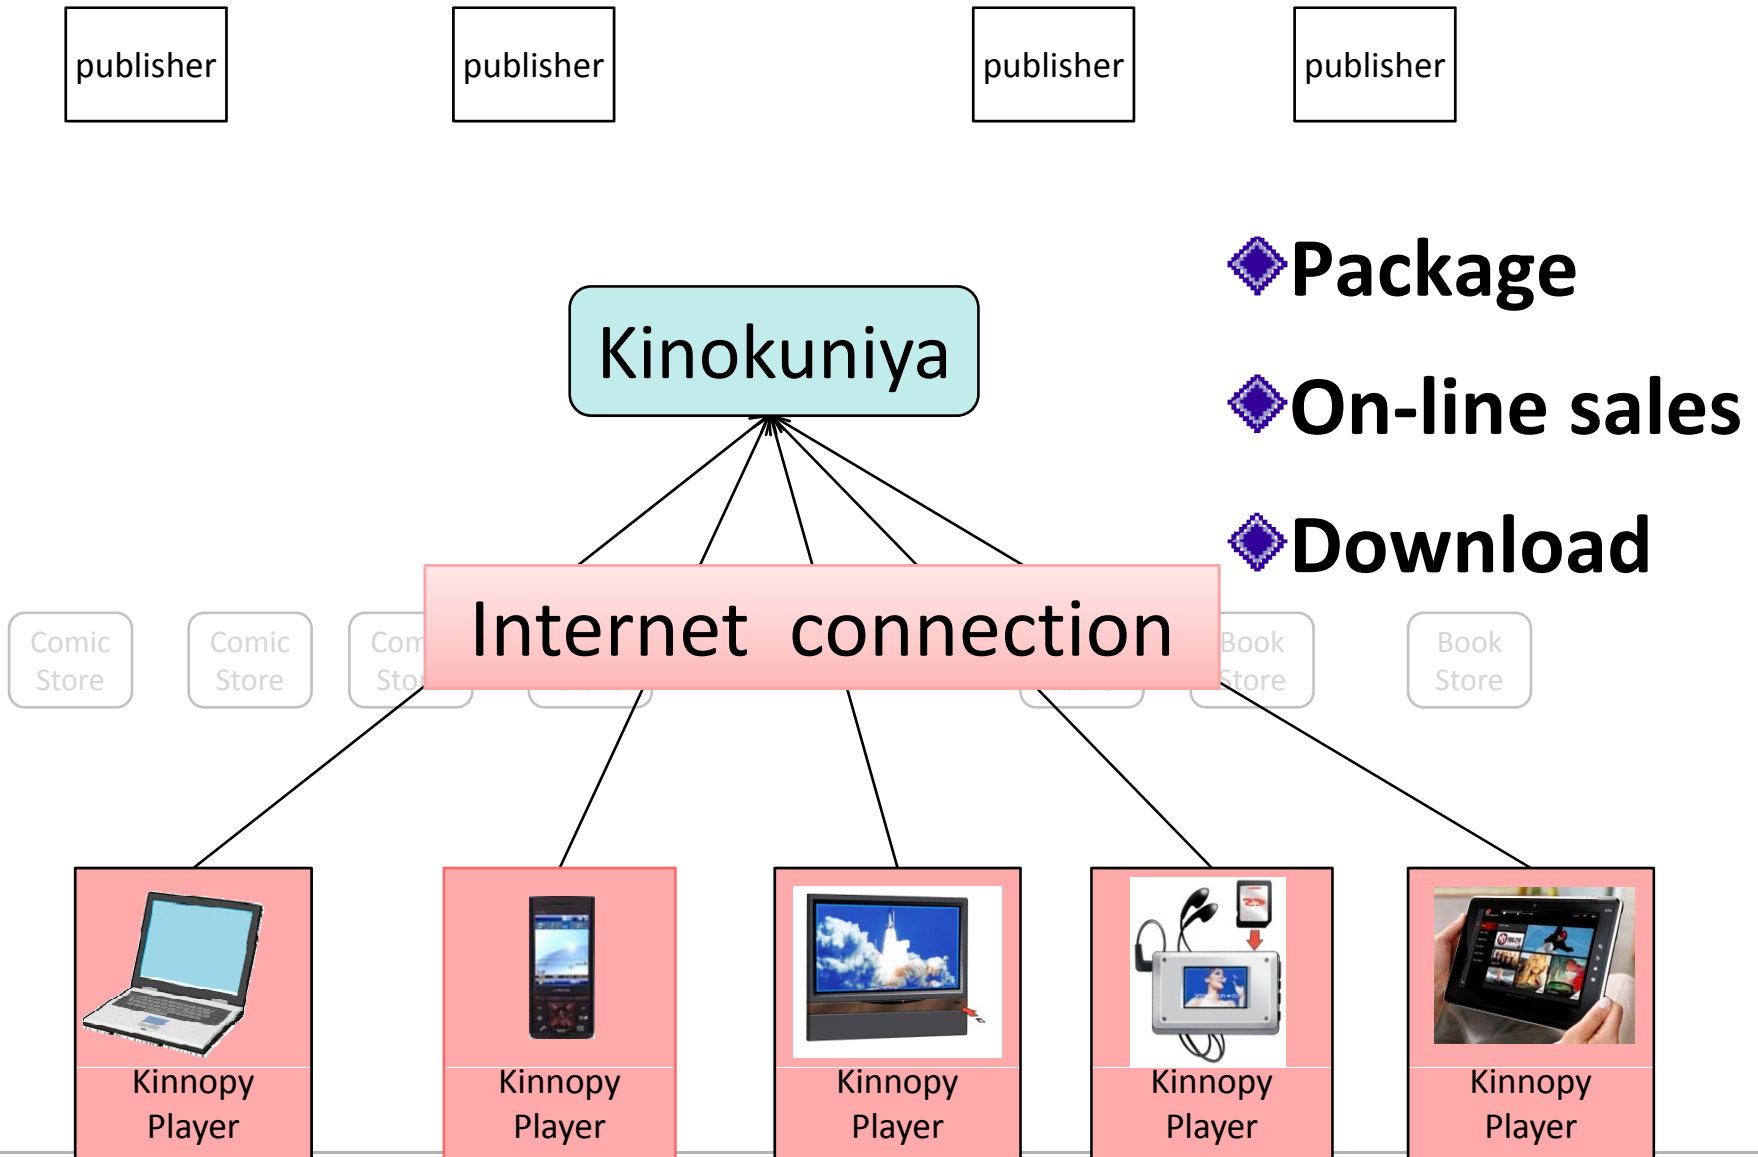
publisher

publisher

publisher

publisher

Package

On-line sales

Download

Kinokuniya

Internet connection

Comic Store

Comic Store

Com Sto

Book Store

Book Store

Kinnopy Player

Kinnopy Player

Kinnopy Player

Kinnopy Player

Kinnopy Player